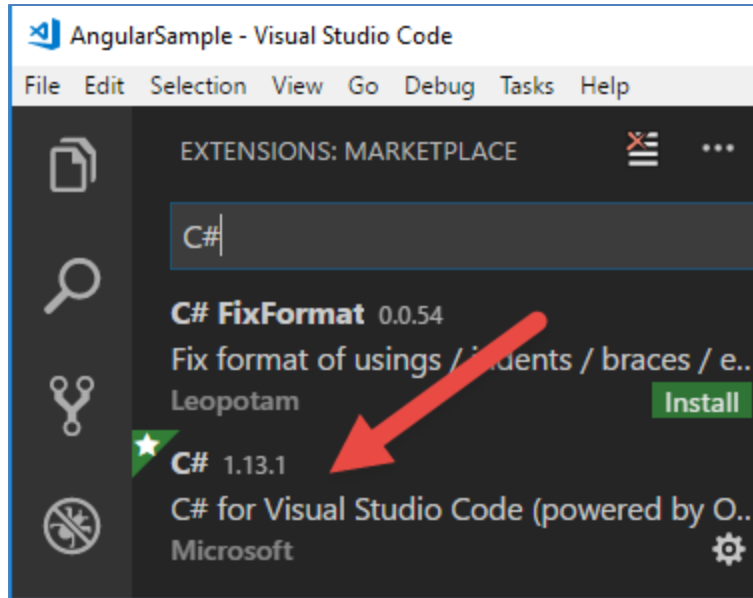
AngularSample - Visual Studio Code

File Edit Selection View Go Debug Tasks Help

EXTENSIONS: MARKETPLACE

C#

C# FixFormat 0.0.54

Fix format of usings / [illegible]dents / braces / e...

Leopotam

Install

C# 1.13.1

C# for Visual Studio Code (powered by O...

Microsoft